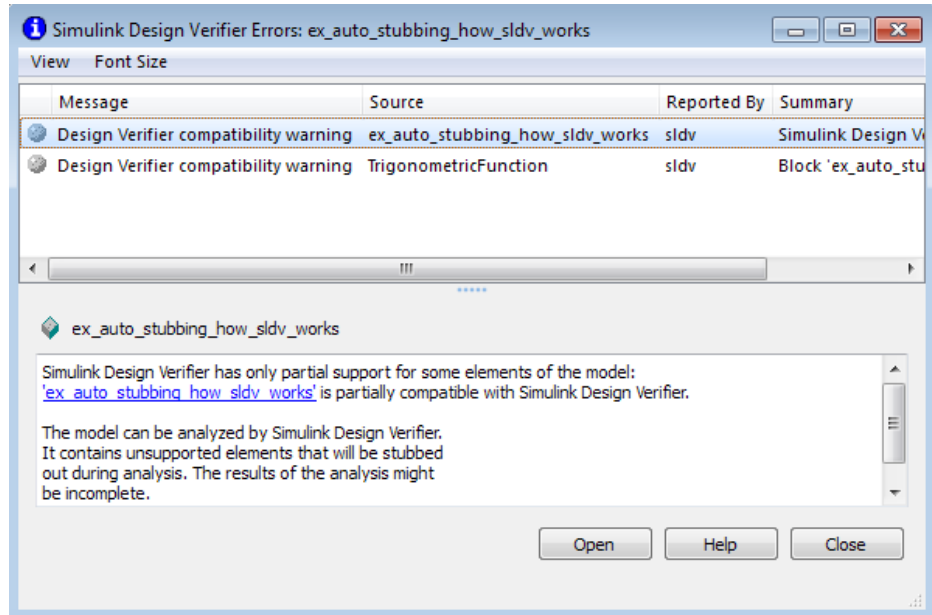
Simulink Design Verifier Errors: ex_auto_stubbing_how_sldv_works

View Font Size

| Message | Source | Reported By | Summary |
|---|---|---|---|
| Design Verifier compatibility warning | ex_auto_stubbing_how_sldv_works | sldv | Simulink Design V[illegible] |
| Design Verifier compatibility warning | TrigonometricFunction | sldv | Block 'ex_auto_stu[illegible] |

ex_auto_stubbing_how_sldv_works

Simulink Design Verifier has only partial support for some elements of the model:
'ex_auto_stubbing_how_sldv_works' is partially compatible with Simulink Design Verifier.

The model can be analyzed by Simulink Design Verifier. It contains unsupported elements that will be stubbed out during analysis. The results of the analysis might be incomplete.

Open Help Close